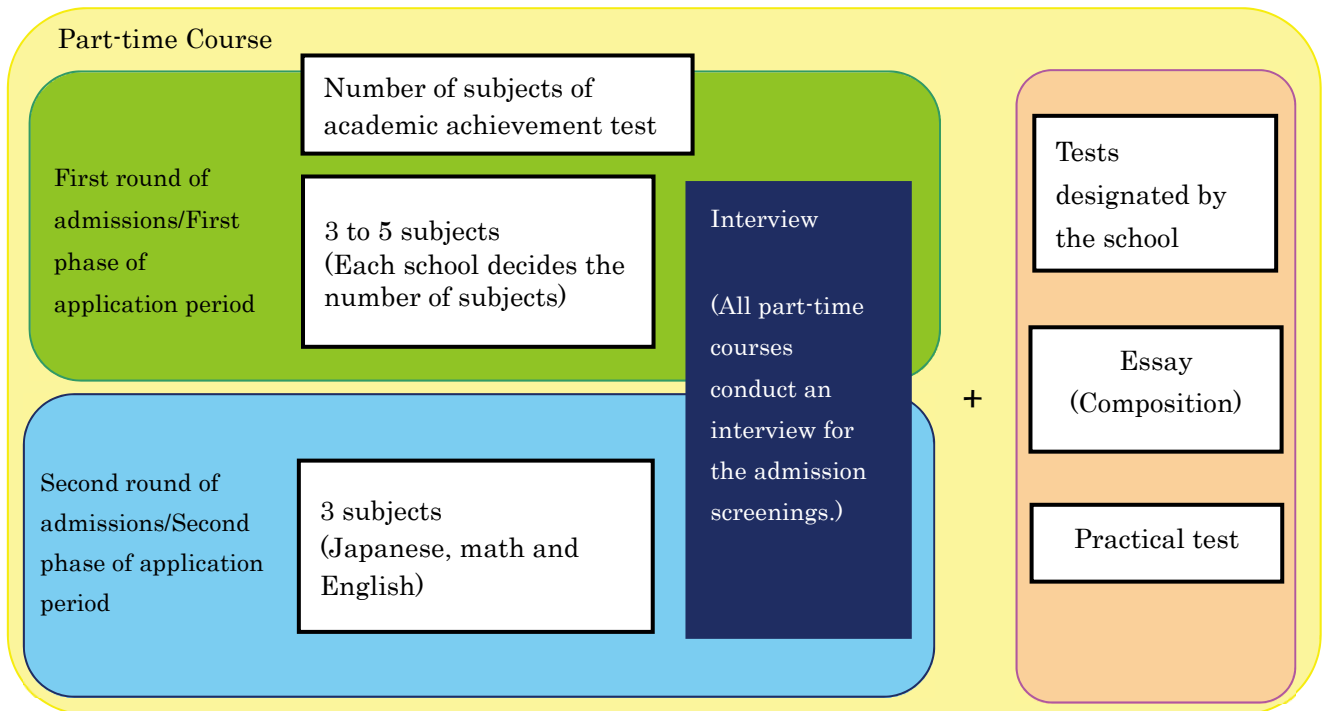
Part-time Course

Number of subjects of academic achievement test

First round of admissions/First phase of application period

3 to 5 subjects (Each school decides the number of subjects)

Second round of admissions/Second phase of application period

3 subjects (Japanese, math and English)

Interview

(All part-time courses conduct an interview for the admission screenings.)

+

Tests designated by the school

Essay (Composition)

Practical test